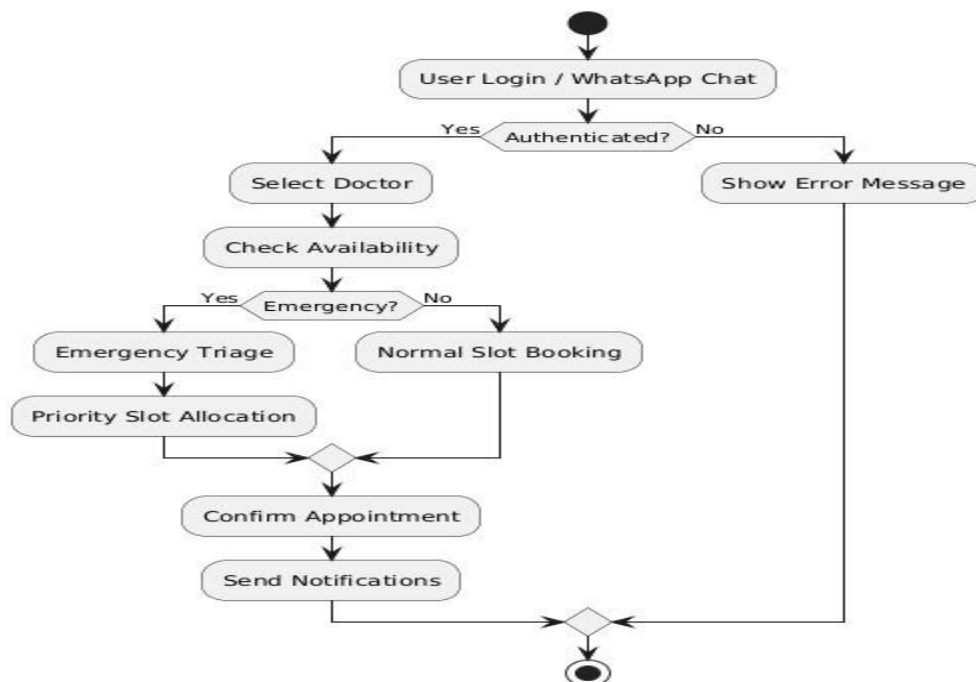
User Login / WhatsApp Chat

Yes

Authenticated?

No

Select Doctor

Show Error Message

Check Availability

Yes

Emergency?

No

Emergency Triage

Normal Slot Booking

Priority Slot Allocation

Confirm Appointment

Send Notifications